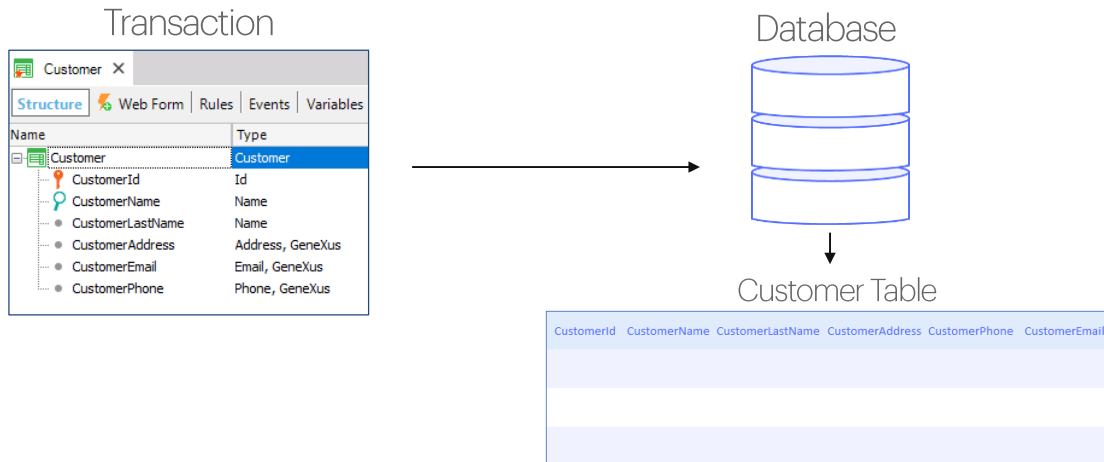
Transaction

Customer ✕

Structure | Web Form | Rules | Events | Variables

| Name | Type |
|---|---|
| Customer | Customer |
| CustomerId | Id |
| CustomerName | Name |
| CustomerLastName | Name |
| CustomerAddress | Address, GeneXus |
| CustomerEmail | Email, GeneXus |
| CustomerPhone | Phone, GeneXus |

Database

Customer Table

| CustomerId | CustomerName | CustomerLastName | CustomerAddress | CustomerPhone | CustomerEmail |
|---|---|---|---|---|---|
| | | | | | |
| | | | | | |
| | | | | | |